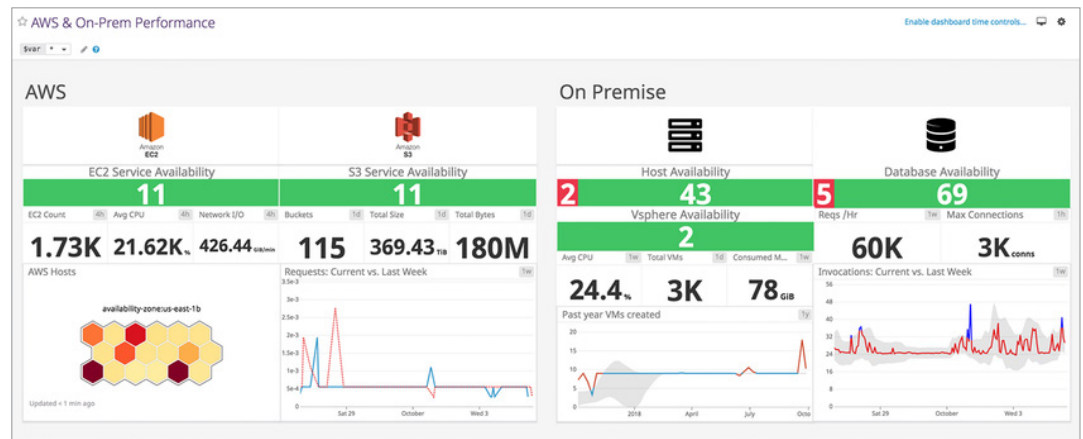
☆ AWS & On-Prem Performance

Enable dashboard time controls...

$var * ▾

AWS

Amazon EC2

Amazon S3

EC2 Service Availability

11

S3 Service Availability

11

EC2 Count 4h

Avg CPU 4h

Network I/O 4h

Buckets 1d

Total Size 1d

Total Bytes 1d

1.73K

21.62K %

426.44 GiB/min

115

369.43 TiB

180M

AWS Hosts

availability-zone:us-east-1b

Updated < 1 min ago

Requests: Current vs. Last Week 1w

3.5e-3

3e-3

2.5e-3

2e-3

1.5e-3

1e-3

5e-4

0

Sat 29

October

Wed 3

On Premise

Host Availability

2

43

Database Availability

5

69

Vsphere Availability

2

Reqs /Hr 1w

Max Connections 1h

60K

3K conns

Avg CPU 1w

Total VMs 1d

Consumed M... 1w

24.4 %

3K

78 GiB

Past year VMs created 1y

15

10

5

2018

April

July

Octo

Invocations: Current vs. Last Week 1w

48

40

32

24

16

8

Sat 29

October

Wed 3